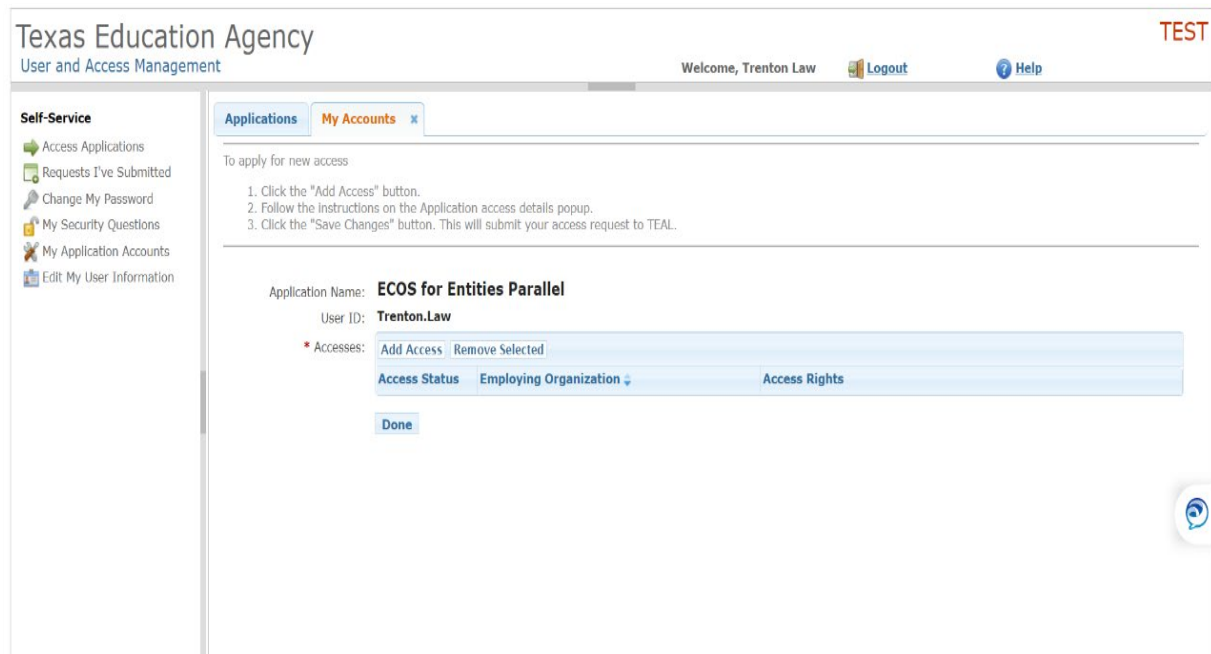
Texas Education Agency
User and Access Management

Welcome, Trenton Law Logout Help

TEST

Self-Service
Access Applications
Requests I've Submitted
Change My Password
My Security Questions
My Application Accounts
Edit My User Information

Applications My Accounts ✖

To apply for new access

1. Click the "Add Access" button.
2. Follow the instructions on the Application access details popup.
3. Click the "Save Changes" button. This will submit your access request to TEAL.

Application Name: ECOS for Entities Parallel
User ID: Trenton.Law
* Accesses: Add Access Remove Selected

| Access Status | Employing Organization | Access Rights |
|---|---|---|

Done